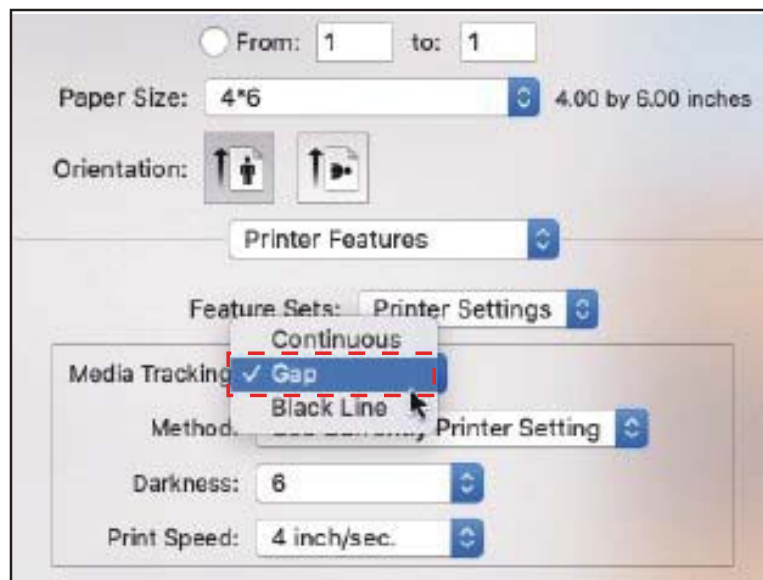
From: 1 to: 1

Paper Size: 4*6 4.00 by 6.00 inches

Orientation:

Printer Features

Feature Sets: Printer Settings

Continuous

Media Tracking ✓ Gap

Black Line

Method: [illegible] Printer Setting

Darkness: 6

Print Speed: 4 inch/sec.